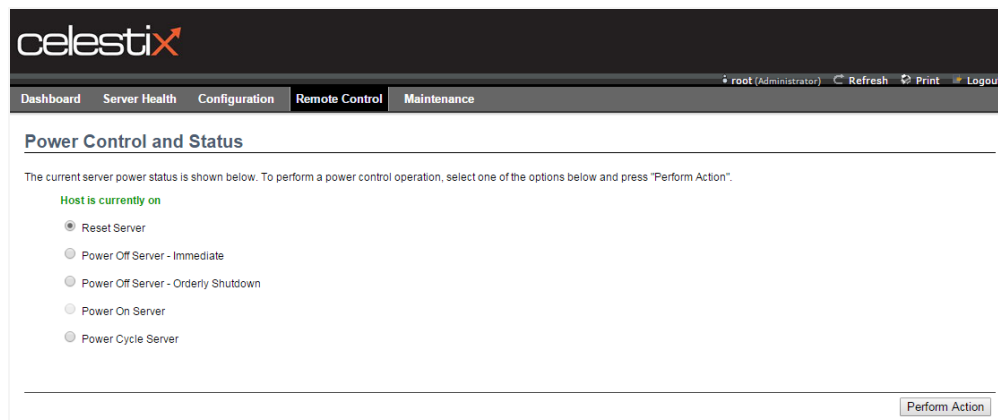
celestix

root (Administrator) Refresh Print Logout

Dashboard Server Health Configuration Remote Control Maintenance

Power Control and Status

The current server power status is shown below. To perform a power control operation, select one of the options below and press "Perform Action".

Host is currently on

Reset Server

Power Off Server - Immediate

Power Off Server - Orderly Shutdown

Power On Server

Power Cycle Server

Perform Action